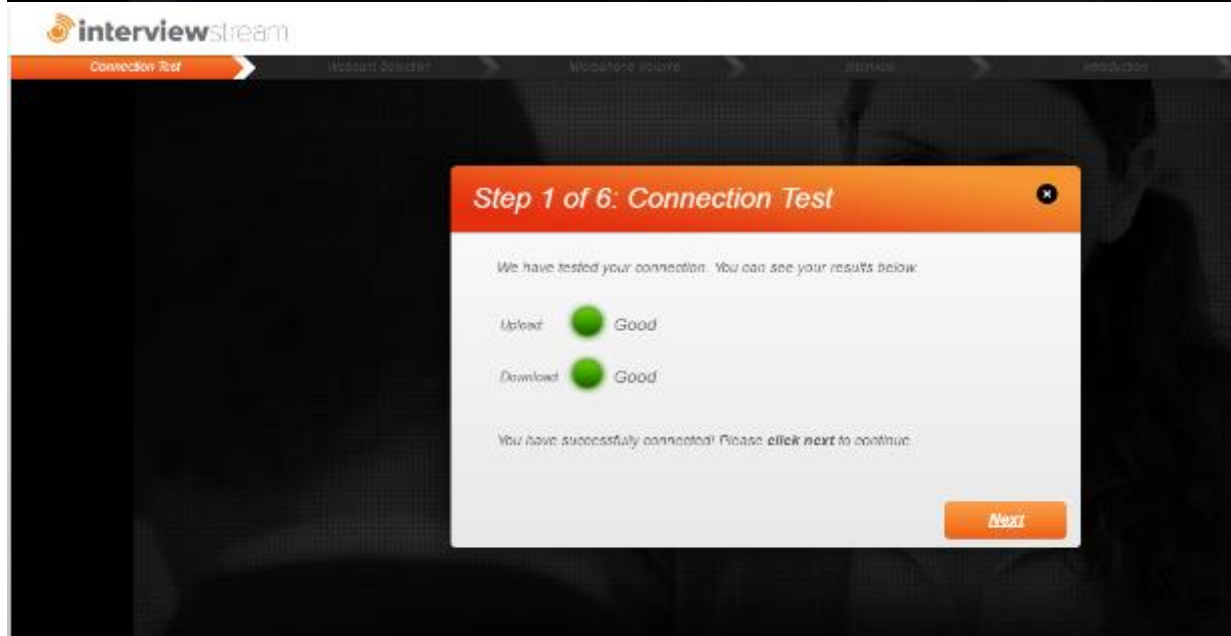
interviewstream

Connection Test
Webcam Detection
Microphone Volume
Interview
Introduction

Step 1 of 6: Connection Test

We have tested your connection. You can see your results below.

Upload Good

Download Good

You have successfully connected! Please click next to continue.

Next